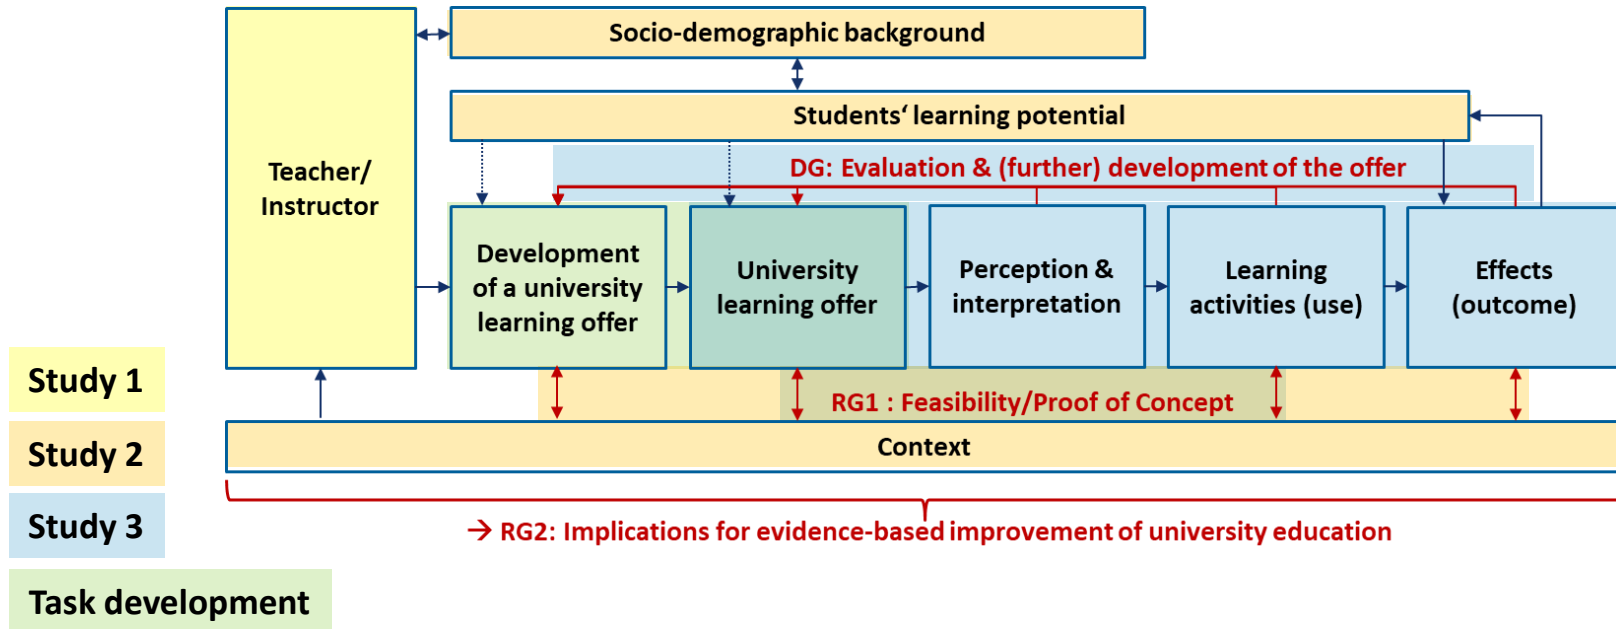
Socio-demographic background

Students‘ learning potential

Teacher/ Instructor

DG: Evaluation & (further) development of the offer

Development of a university learning offer

University learning offer

Perception & interpretation

Learning activities (use)

Effects (outcome)

RG1 : Feasibility/Proof of Concept

Context

→ RG2: Implications for evidence-based improvement of university education

Study 1

Study 2

Study 3

Task development